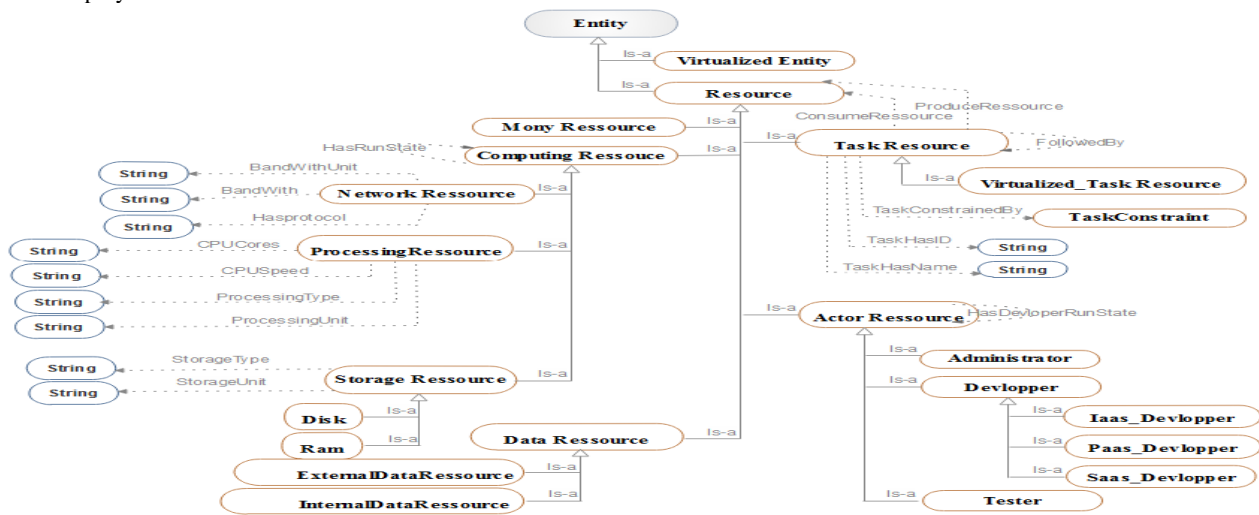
Entity
Is-a
Virtualized Entity
Is-a
Resource
ProduceRessource
ConsumeRessource
Mony Ressource
Is-a
HasRunState
Computing Ressouce
Is-a
Is-a
Task Resource
FollowedBy
String
BandWithUnit
String
BandWith
Network Ressource
Is-a
Is-a
Virtualized_Task Resource
String
Hasprotocol
TaskConstrainedBy
TaskConstraint
String
CPUCores
ProcessingRessource
Is-a
TaskHasID
String
String
CPUSpeed
TaskHasName
String
String
ProcessingType
String
ProcessingUnit
Is-a
Actor Ressource
HasDevloperRunState
Is-a
Administrator
String
StorageType
Is-a
Devlopper
String
StorageUnit
Storage Ressource
Is-a
Is-a
Iaas_Devlopper
Disk
Is-a
Is-a
Paas_Devlopper
Ram
Is-a
Data Ressource
Is-a
Is-a
Saas_Devlopper
ExternalDataRessource
Is-a
InternalDataRessource
Is-a
Is-a
Tester